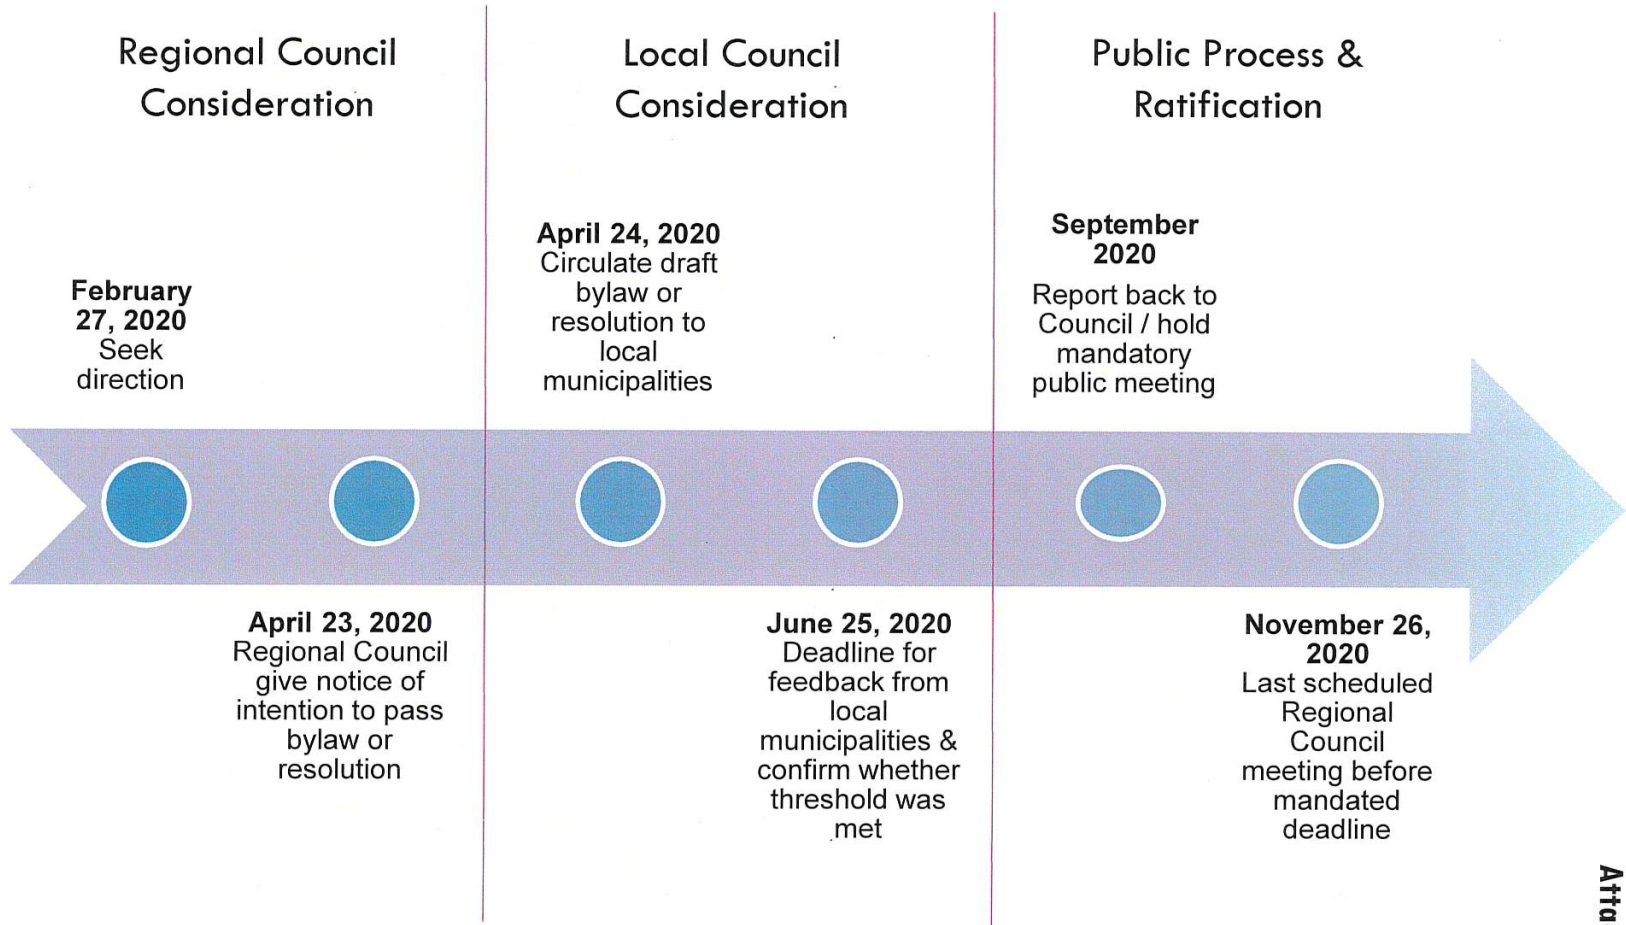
Regional Council Consideration

Local Council Consideration

Public Process & Ratification

February 27, 2020
Seek direction

April 24, 2020
Circulate draft bylaw or resolution to local municipalities

September 2020
Report back to Council / hold mandatory public meeting

April 23, 2020
Regional Council give notice of intention to pass bylaw or resolution

June 25, 2020
Deadline for feedback from local municipalities & confirm whether threshold was met

November 26, 2020
Last scheduled Regional Council meeting before mandated deadline

Atta